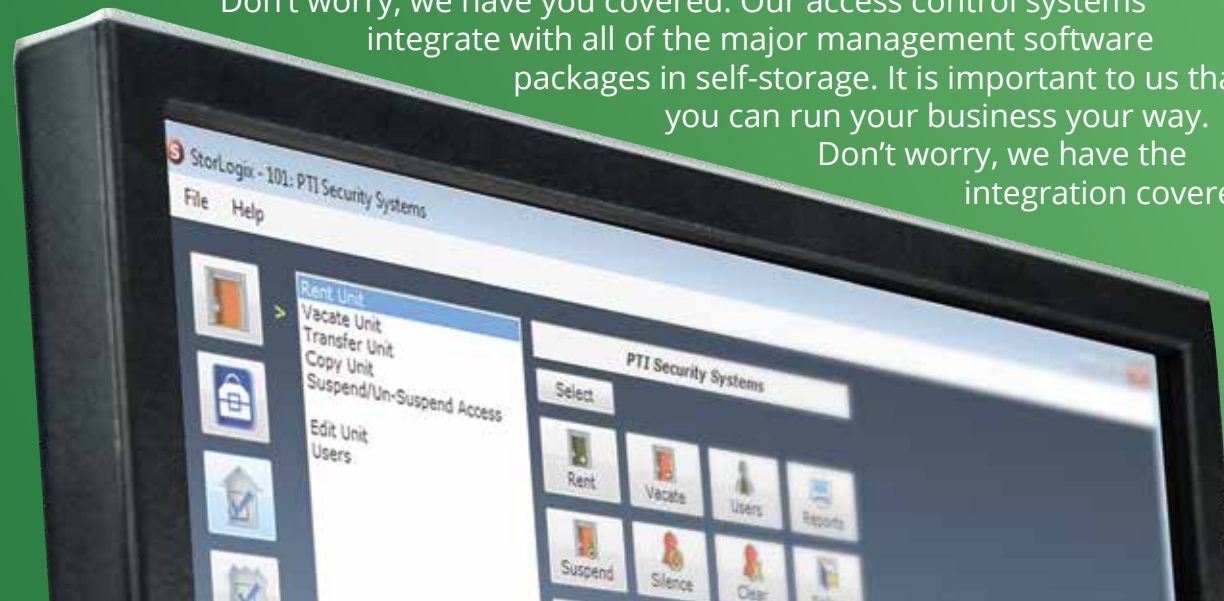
Don't worry, we have you covered. Our access control systems integrate with all of the major management software packages in self-storage. It is important to us tha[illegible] you can run your business your way. Don't worry, we have the integration covere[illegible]

StorLogix - 101: PTI Security Systems

File Help

Rent Unit
Vacate Unit
Transfer Unit
Copy Unit
Suspend/Un-Suspend Access

Edit Unit
Users

PTI Security Systems

Select

Rent
Vacate
Users
Reports
Suspend
Silence
Clear